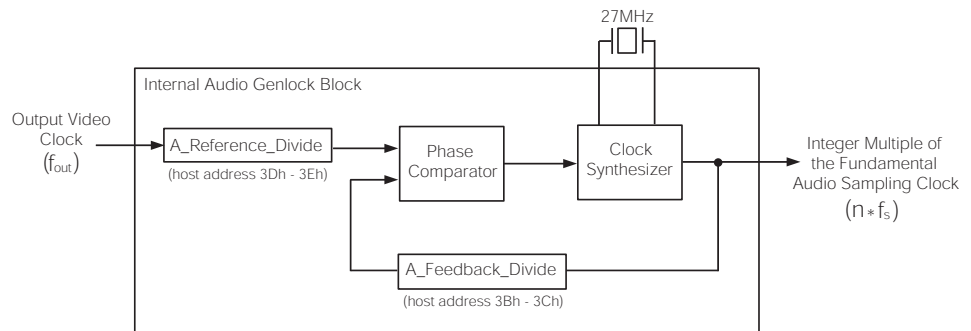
27MHz

Internal Audio Genlock Block

Output Video Clock
($f_{out}$)

A_Reference_Divide
(host address 3Dh - 3Eh)

Phase Comparator

Clock Synthesizer

Integer Multiple of the Fundamental Audio Sampling Clock
($n * f_s$)

A_Feedback_Divide
(host address 3Bh - 3Ch)